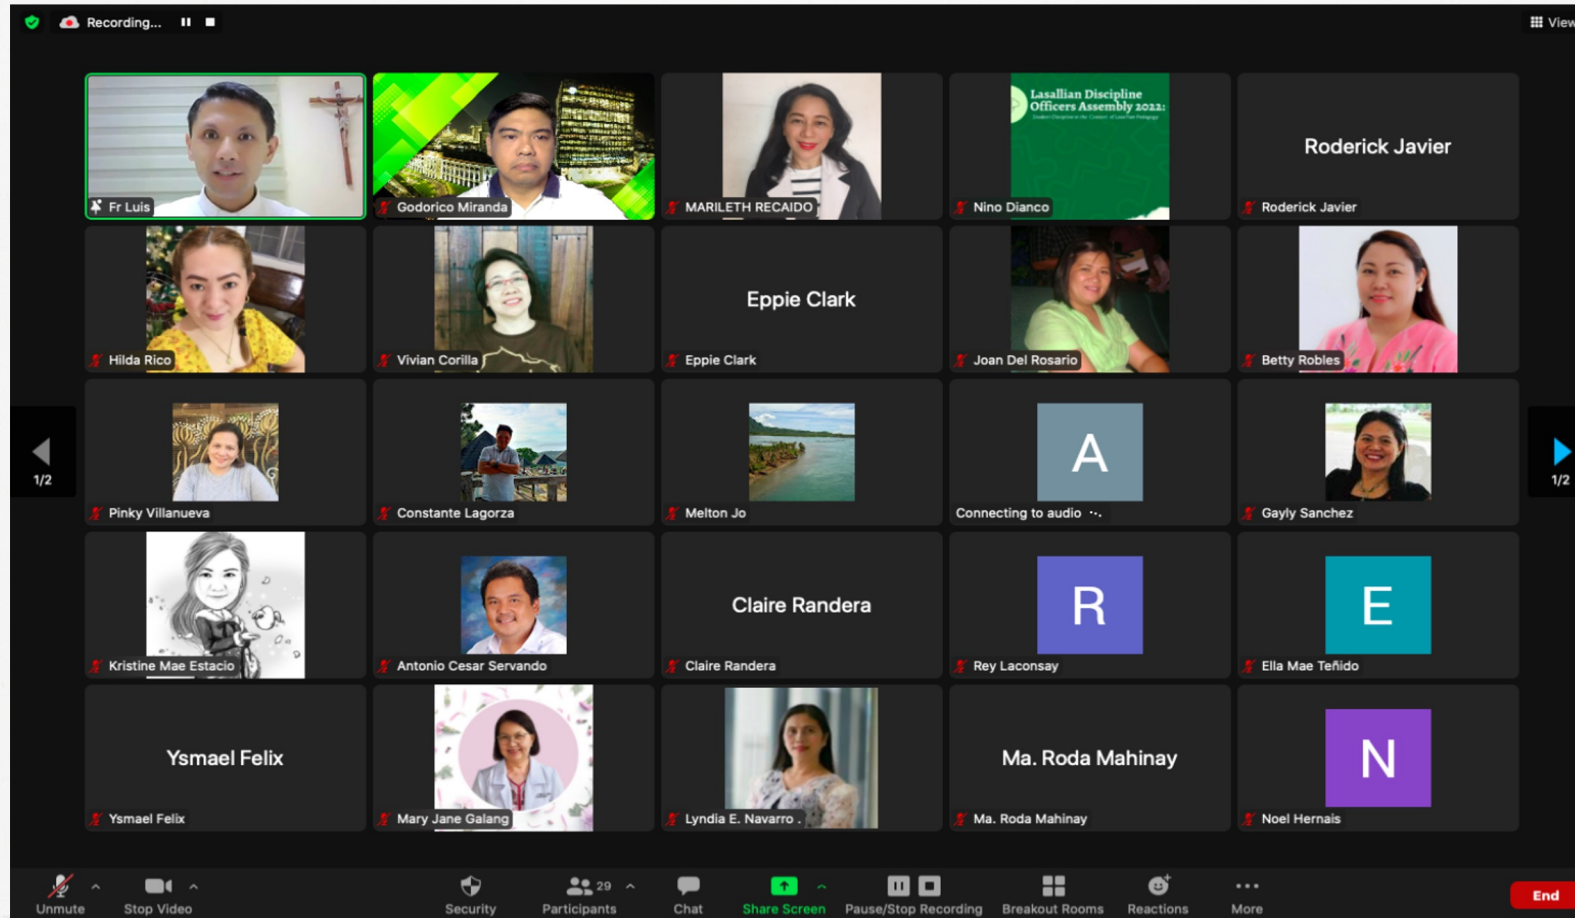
Recording...

View

Fr Luis

Godorico Miranda

MARILETH RECAIDO

Lasallian Discipline Officers Assembly 2022:

Nino Dianco

Roderick Javier

Roderick Javier

Hilda Rico

Vivian Corilla

Eppie Clark

Eppie Clark

Joan Del Rosario

Betty Robles

1/2

Pinky Villanueva

Constante Lagorza

Melton Jo

A

Connecting to audio

Gayly Sanchez

1/2

Kristine Mae Estacio

Antonio Cesar Servando

Claire Randera

Claire Randera

R

Rey Laconsay

E

Ella Mae Teñido

Ysmael Felix

Ysmael Felix

Mary Jane Galang

Lyndia E. Navarro .

Ma. Roda Mahinay

Ma. Roda Mahinay

N

Noel Hernais

Unmute

Stop Video

Security

29

Participants

Chat

Share Screen

Pause/Stop Recording

Breakout Rooms

Reactions

More

End